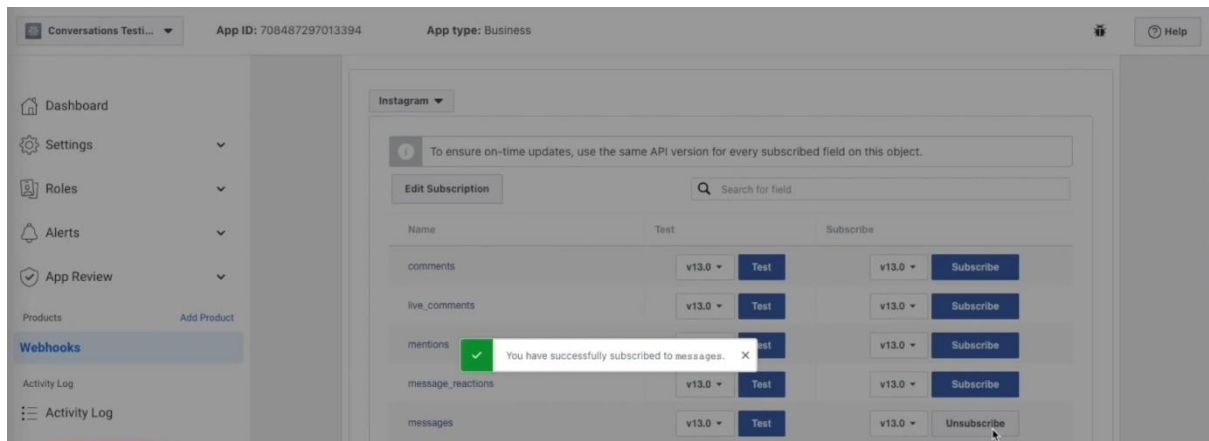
Conversations Testi... ▾ App ID: 708487297013394 App type: Business

? Help

Dashboard
Settings
Roles
Alerts
App Review
Products Add Product
Webhooks
Activity Log
Activity Log

Instagram ▾

To ensure on-time updates, use the same API version for every subscribed field on this object.

Edit Subscription

Search for field

| Name | Test | | Subscribe | |
|---|---|---|---|---|
| comments | v13.0 ▾ | Test | v13.0 ▾ | Subscribe |
| live_comments | v13.0 ▾ | Test | v13.0 ▾ | Subscribe |
| mentions | | est | v13.0 ▾ | Subscribe |
| message_reactions | v13.0 ▾ | Test | v13.0 ▾ | Subscribe |
| messages | v13.0 ▾ | Test | v13.0 ▾ | Unsubscribe |

You have successfully subscribed to messages. ×